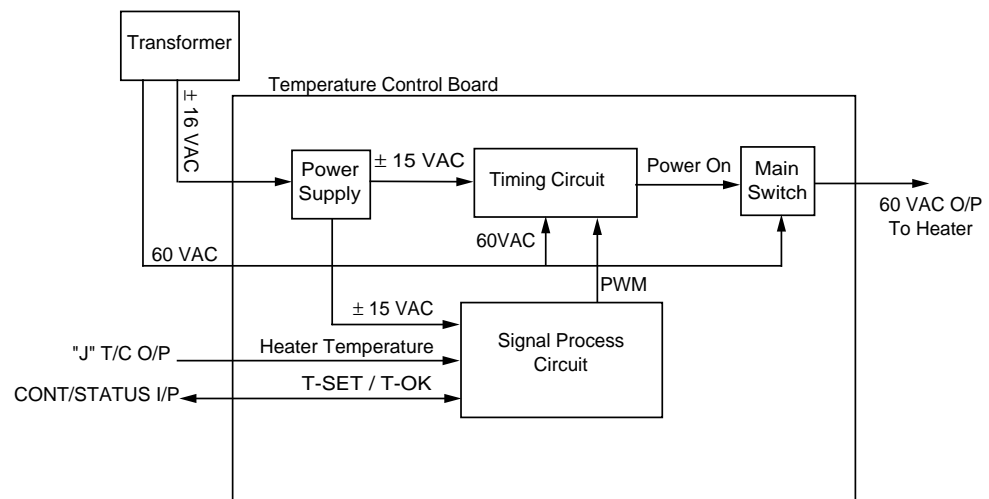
Transformer

Temperature Control Board

$\pm$ 16 VAC

Power Supply

$\pm$ 15 VAC

Timing Circuit

Power On

Main Switch

60 VAC O/P To Heater

60VAC

60 VAC

PWM

$\pm$ 15 VAC

"J" T/C O/P

Heater Temperature

Signal Process Circuit

CONT/STATUS I/P

T-SET / T-OK